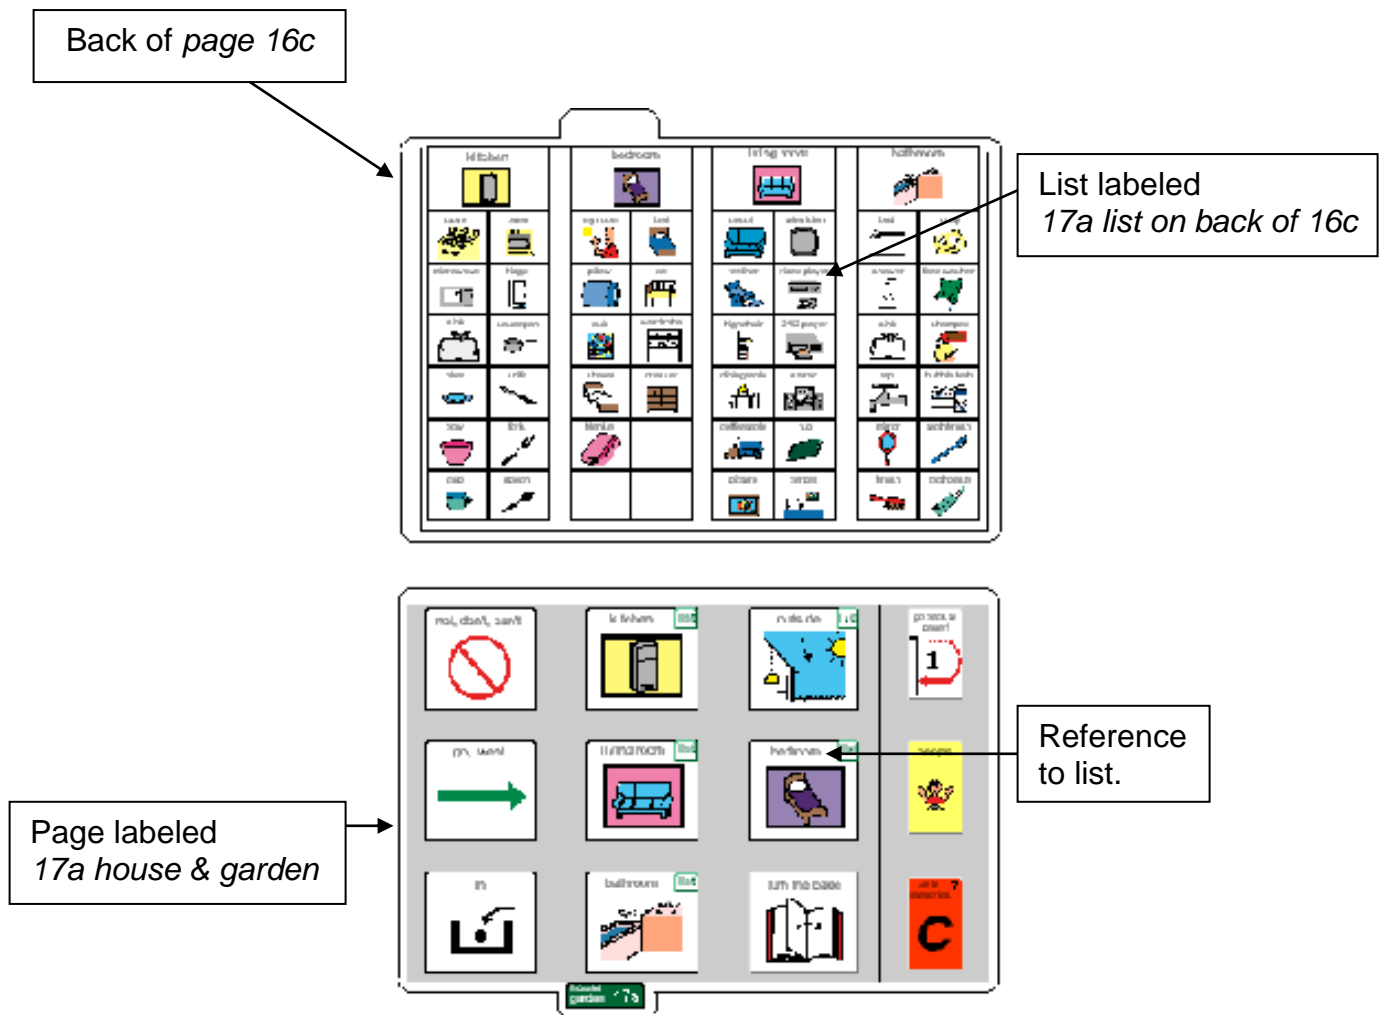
Back of *page 16c*

List labeled
*17a list on back of 16c*

| kitchen | | bedroom | | living room | | bathroom | |
|---|---|---|---|---|---|---|---|
| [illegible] | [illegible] | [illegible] | bed | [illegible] | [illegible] | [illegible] | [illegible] |
| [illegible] | fridge | pillow | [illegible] | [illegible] | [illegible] | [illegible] | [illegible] |
| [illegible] | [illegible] | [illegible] | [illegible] | fireplace | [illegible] | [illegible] | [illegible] |
| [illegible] | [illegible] | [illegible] | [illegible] | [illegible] | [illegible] | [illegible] | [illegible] |
| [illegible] | fork | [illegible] | | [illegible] | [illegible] | mirror | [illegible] |
| cup | spoon | | | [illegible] | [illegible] | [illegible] | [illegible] |

not, don't, can't | kitchen | outside | go back a page
go, went | living room | bedroom | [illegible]
in | bathroom | turn the page | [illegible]

Reference to list.

Page labeled
*17a house & garden*

house garden 17a